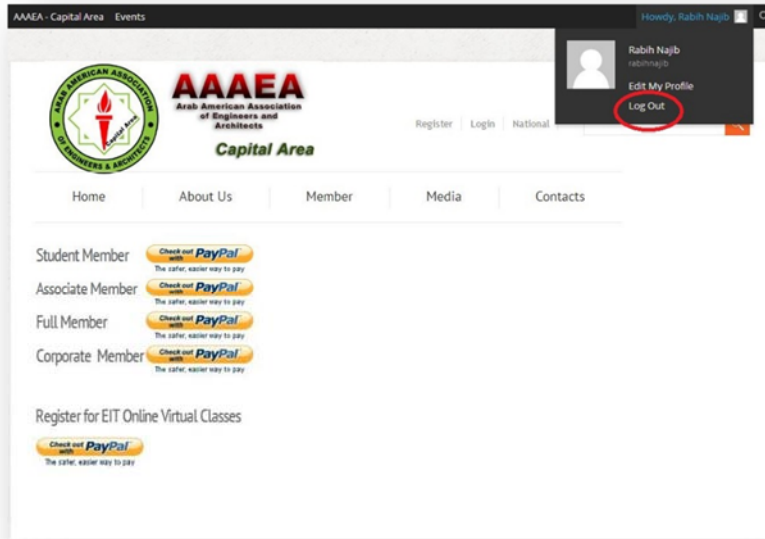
AAAEA - Capital Area Events

Howdy, Rabih Najib

Rabih Najib
rabihnajib
Edit My Profile
Log Out

ARAB AMERICAN ASSOCIATION OF ENGINEERS & ARCHITECTS Capital Area

AAAEA
Arab American Association of Engineers and Architects
Capital Area

Register | Login | National

Home | About Us | Member | Media | Contacts

Student Member Check out with PayPal The safer, easier way to pay
Associate Member Check out with PayPal The safer, easier way to pay
Full Member Check out with PayPal The safer, easier way to pay
Corporate Member Check out with PayPal The safer, easier way to pay

Register for EIT Online Virtual Classes
Check out with PayPal The safer, easier way to pay